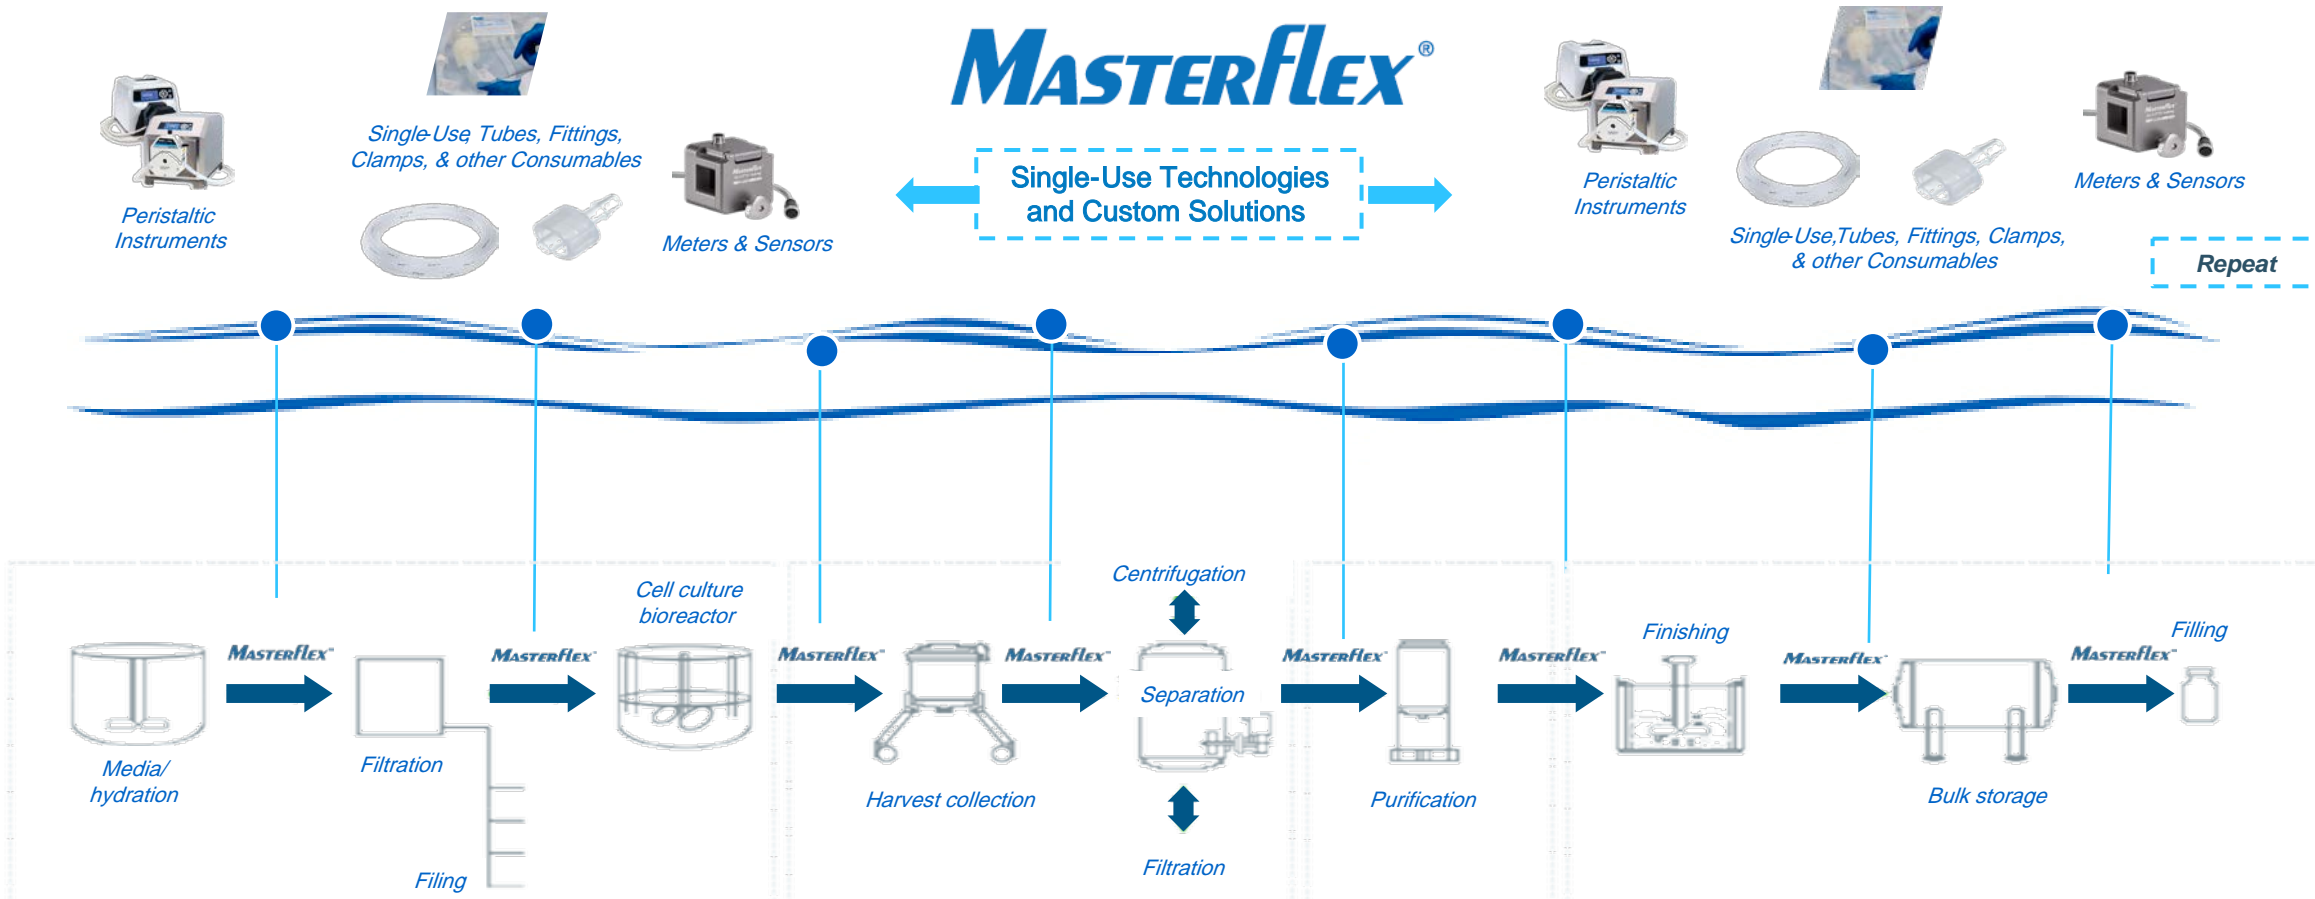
MASTERFLEX®

Peristaltic Instruments

Single-Use, Tubes, Fittings, Clamps, & other Consumables

Meters & Sensors

Single-Use Technologies and Custom Solutions

Peristaltic Instruments

Single-Use,Tubes, Fittings, Clamps, & other Consumables

Meters & Sensors

Repeat

Media/ hydration

MASTERFLEX

Filtration

Filing

MASTERFLEX

Cell culture bioreactor

MASTERFLEX

Harvest collection

MASTERFLEX

Centrifugation

Separation

Filtration

MASTERFLEX

Purification

MASTERFLEX

Finishing

MASTERFLEX

Bulk storage

MASTERFLEX

Filling